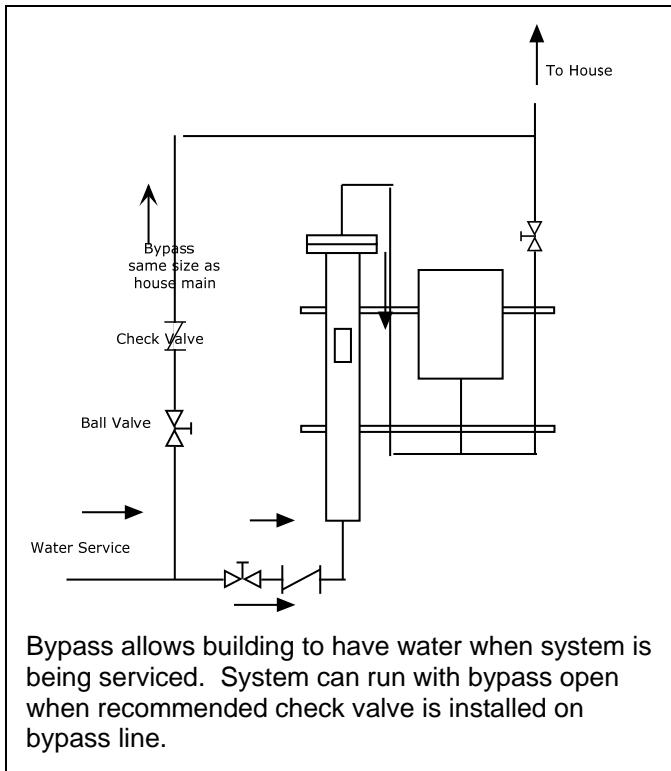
To House

Bypass same size as house main

Check Valve

Ball Valve

Water Service

Bypass allows building to have water when system is being serviced. System can run with bypass open when recommended check valve is installed on bypass line.